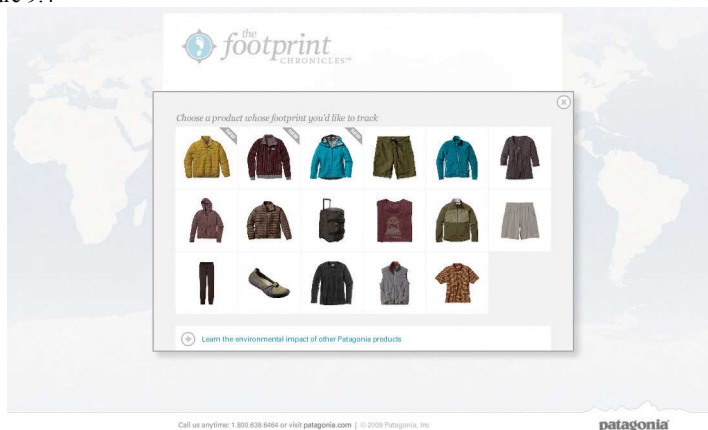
the footprint CHRONICLES™

Choose a product whose footprint you'd like to track

NEW

NEW

NEW

Learn the environmental impact of other Patagonia products

Call us anytime: 1.800.638.6464 or visit patagonia.com | © 2009 Patagonia, Inc

patagonia